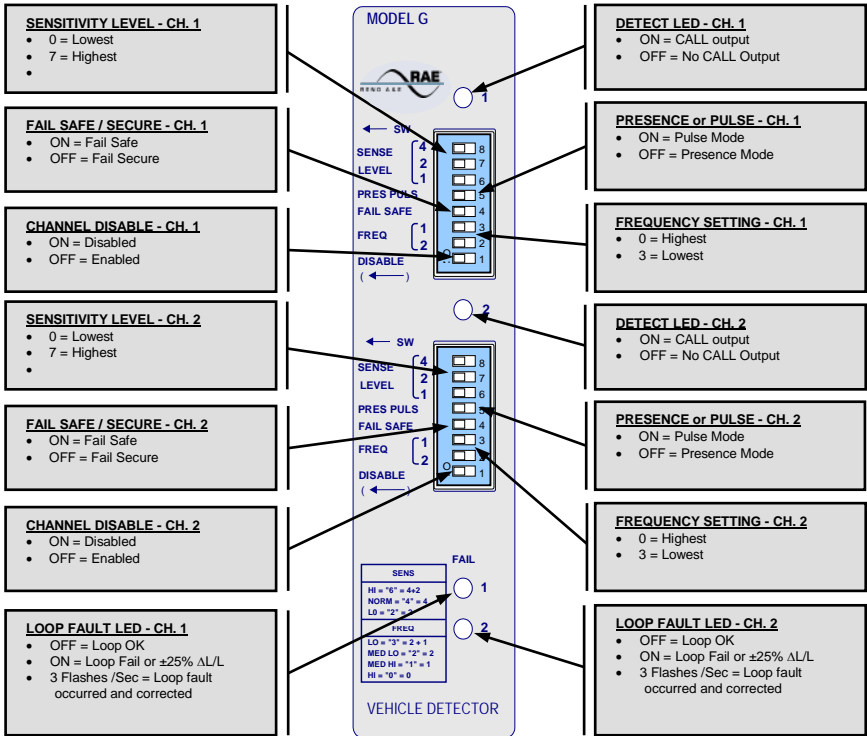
SENSITIVITY LEVEL - CH. 1
- 0 = Lowest
- 7 = Highest
-

FAIL SAFE / SECURE - CH. 1
- ON = Fail Safe
- OFF = Fail Secure

CHANNEL DISABLE - CH. 1
- ON = Disabled
- OFF = Enabled

SENSITIVITY LEVEL - CH. 2
- 0 = Lowest
- 7 = Highest
-

FAIL SAFE / SECURE - CH. 2
- ON = Fail Safe
- OFF = Fail Secure

CHANNEL DISABLE - CH. 2
- ON = Disabled
- OFF = Enabled

LOOP FAULT LED - CH. 1
- OFF = Loop OK
- ON = Loop Fail or ±25% ΔL/L
- 3 Flashes /Sec = Loop fault occurred and corrected

MODEL G

RAE
RENO A&E

1

SW

SENSE LEVEL 4 2 1
PRES PULS
FAIL SAFE
FREQ 1 2
DISABLE
8 7 6 5 4 3 2 1

2

SW

SENSE LEVEL 4 2 1
PRES PULS
FAIL SAFE
FREQ 1 2
DISABLE
8 7 6 5 4 3 2 1

FAIL

SENS
HI = "6" = 4+2
NORM = "4" = 4
L0 = "2" = 2

1

FREQ
LO = "3" = 2 + 1
MED LO = "2" = 2
MED HI = "1" = 1
HI = "0" = 0

2

VEHICLE DETECTOR

DETECT LED - CH. 1
- ON = CALL output
- OFF = No CALL Output

PRESENCE or PULSE - CH. 1
- ON = Pulse Mode
- OFF = Presence Mode

FREQUENCY SETTING - CH. 1
- 0 = Highest
- 3 = Lowest

DETECT LED - CH. 2
- ON = CALL output
- OFF = No CALL Output

PRESENCE or PULSE - CH. 2
- ON = Pulse Mode
- OFF = Presence Mode

FREQUENCY SETTING - CH. 2
- 0 = Highest
- 3 = Lowest

LOOP FAULT LED - CH. 2
- OFF = Loop OK
- ON = Loop Fail or ±25% ΔL/L
- 3 Flashes /Sec = Loop fault occurred and corrected